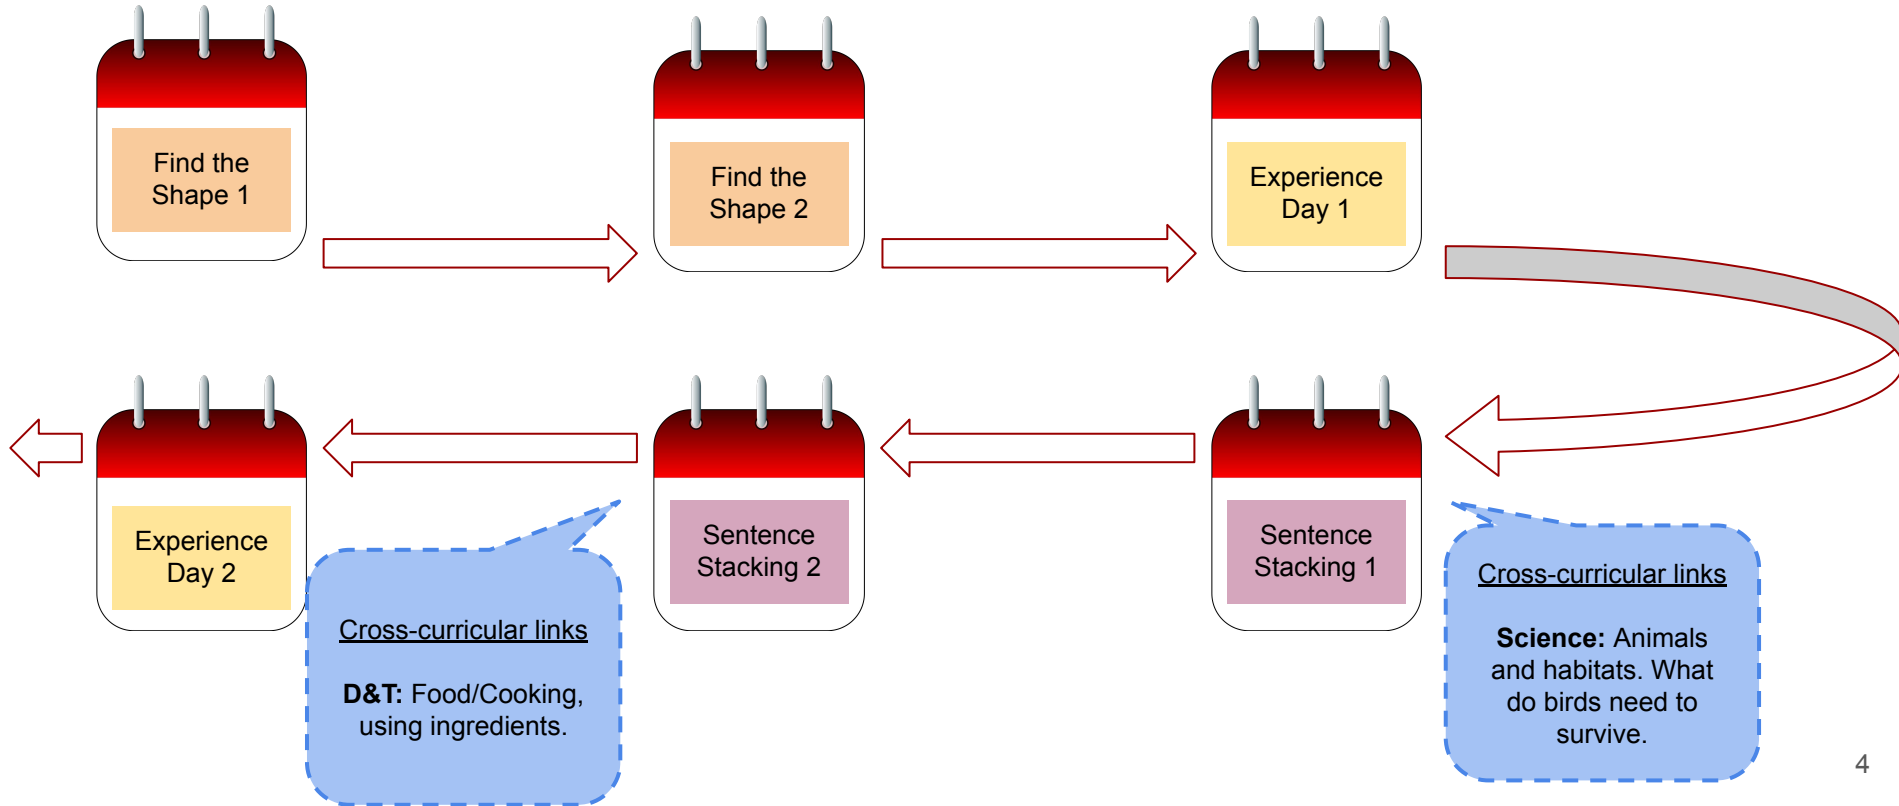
Find the Shape 1

Find the Shape 2

Experience Day 1

Sentence Stacking 1

Cross-curricular links

**Science:** Animals and habitats. What do birds need to survive.

Sentence Stacking 2

Cross-curricular links

**D&T:** Food/Cooking, using ingredients.

Experience Day 2

4